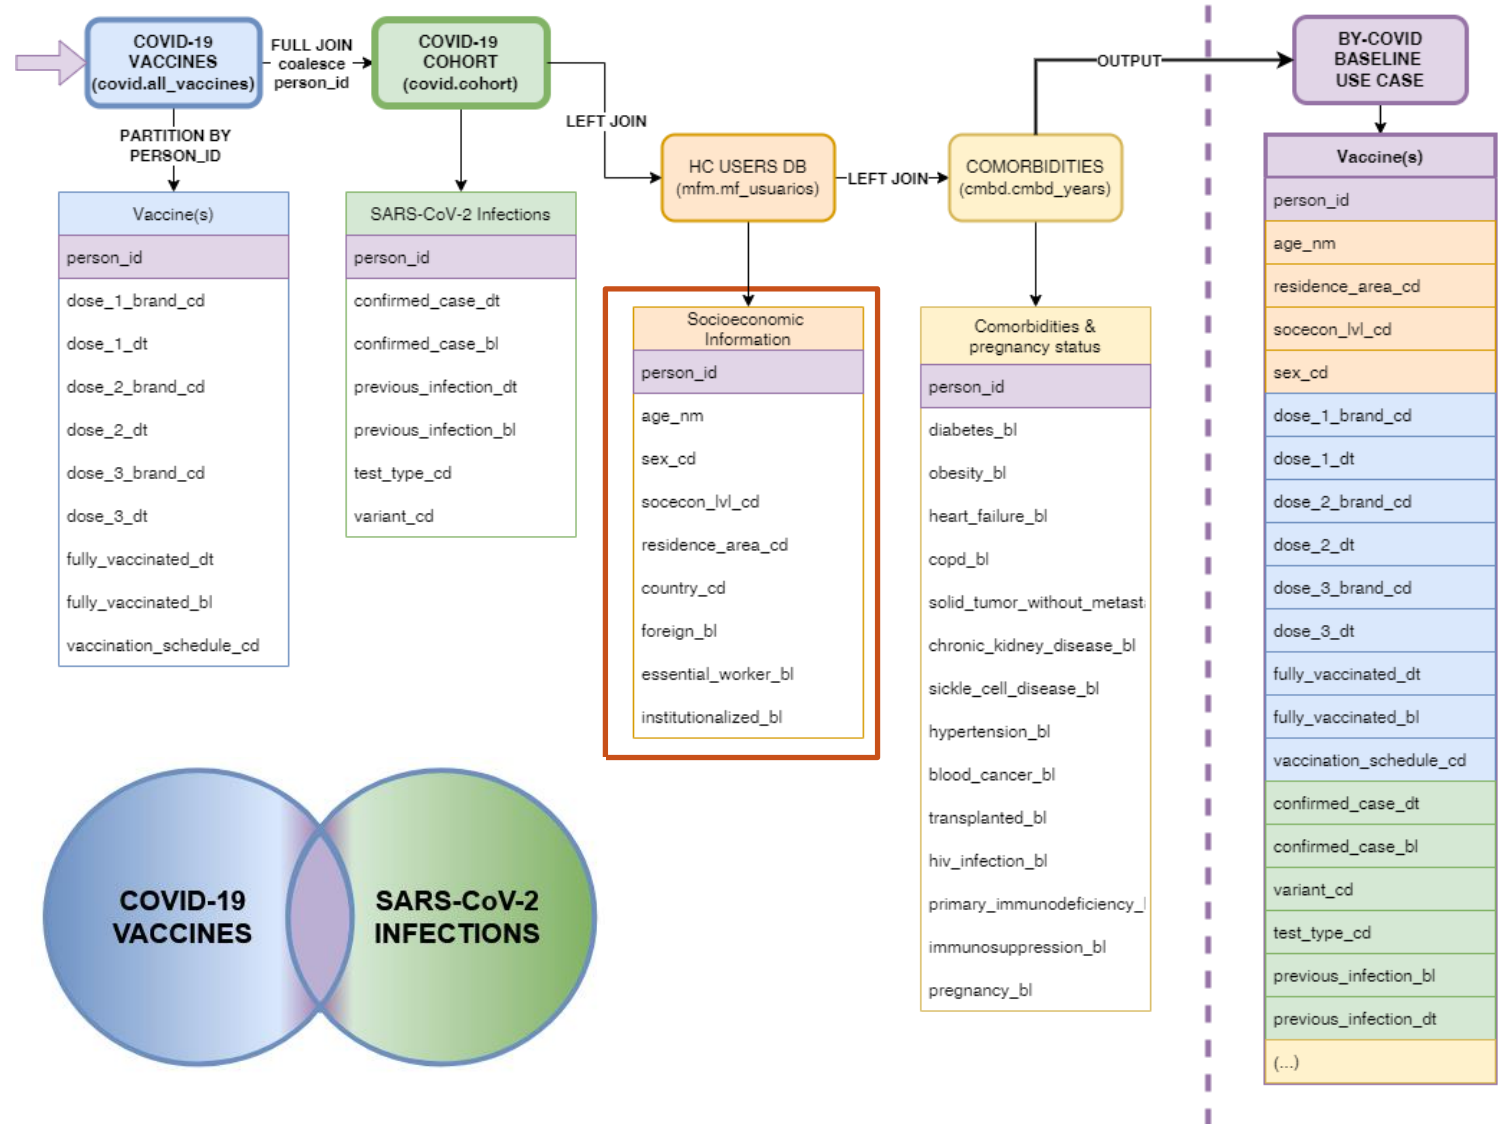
COVID-19 VACCINES (covid.all_vaccines)

FULL JOIN coalesce person_id

COVID-19 COHORT (covid.cohort)

LEFT JOIN

HC USERS DB (mfm.mf_usuarios)

LEFT JOIN

COMORBIDITIES (cmbd.cmbd_years)

OUTPUT

BY-COVID BASELINE USE CASE

PARTITION BY PERSON_ID

| Vaccine(s) |
|---|
| person_id |
| dose_1_brand_cd |
| dose_1_dt |
| dose_2_brand_cd |
| dose_2_dt |
| dose_3_brand_cd |
| dose_3_dt |
| fully_vaccinated_dt |
| fully_vaccinated_bl |
| vaccination_schedule_cd |

| SARS-CoV-2 Infections |
|---|
| person_id |
| confirmed_case_dt |
| confirmed_case_bl |
| previous_infection_dt |
| previous_infection_bl |
| test_type_cd |
| variant_cd |

| Socioeconomic Information |
|---|
| person_id |
| age_nm |
| sex_cd |
| socecon_lvl_cd |
| residence_area_cd |
| country_cd |
| foreign_bl |
| essential_worker_bl |
| institutionalized_bl |

| Comorbidities & pregnancy status |
|---|
| person_id |
| diabetes_bl |
| obesity_bl |
| heart_failure_bl |
| copd_bl |
| solid_tumor_without_metast |
| chronic_kidney_disease_bl |
| sickle_cell_disease_bl |
| hypertension_bl |
| blood_cancer_bl |
| transplanted_bl |
| hiv_infection_bl |
| primary_immunodeficiency_ |
| immunosuppression_bl |
| pregnancy_bl |

| Vaccine(s) |
|---|
| person_id |
| age_nm |
| residence_area_cd |
| socecon_lvl_cd |
| sex_cd |
| dose_1_brand_cd |
| dose_1_dt |
| dose_2_brand_cd |
| dose_2_dt |
| dose_3_brand_cd |
| dose_3_dt |
| fully_vaccinated_dt |
| fully_vaccinated_bl |
| vaccination_schedule_cd |
| confirmed_case_dt |
| confirmed_case_bl |
| variant_cd |
| test_type_cd |
| previous_infection_bl |
| previous_infection_dt |
| (...) |

COVID-19 VACCINES

SARS-CoV-2 INFECTIONS